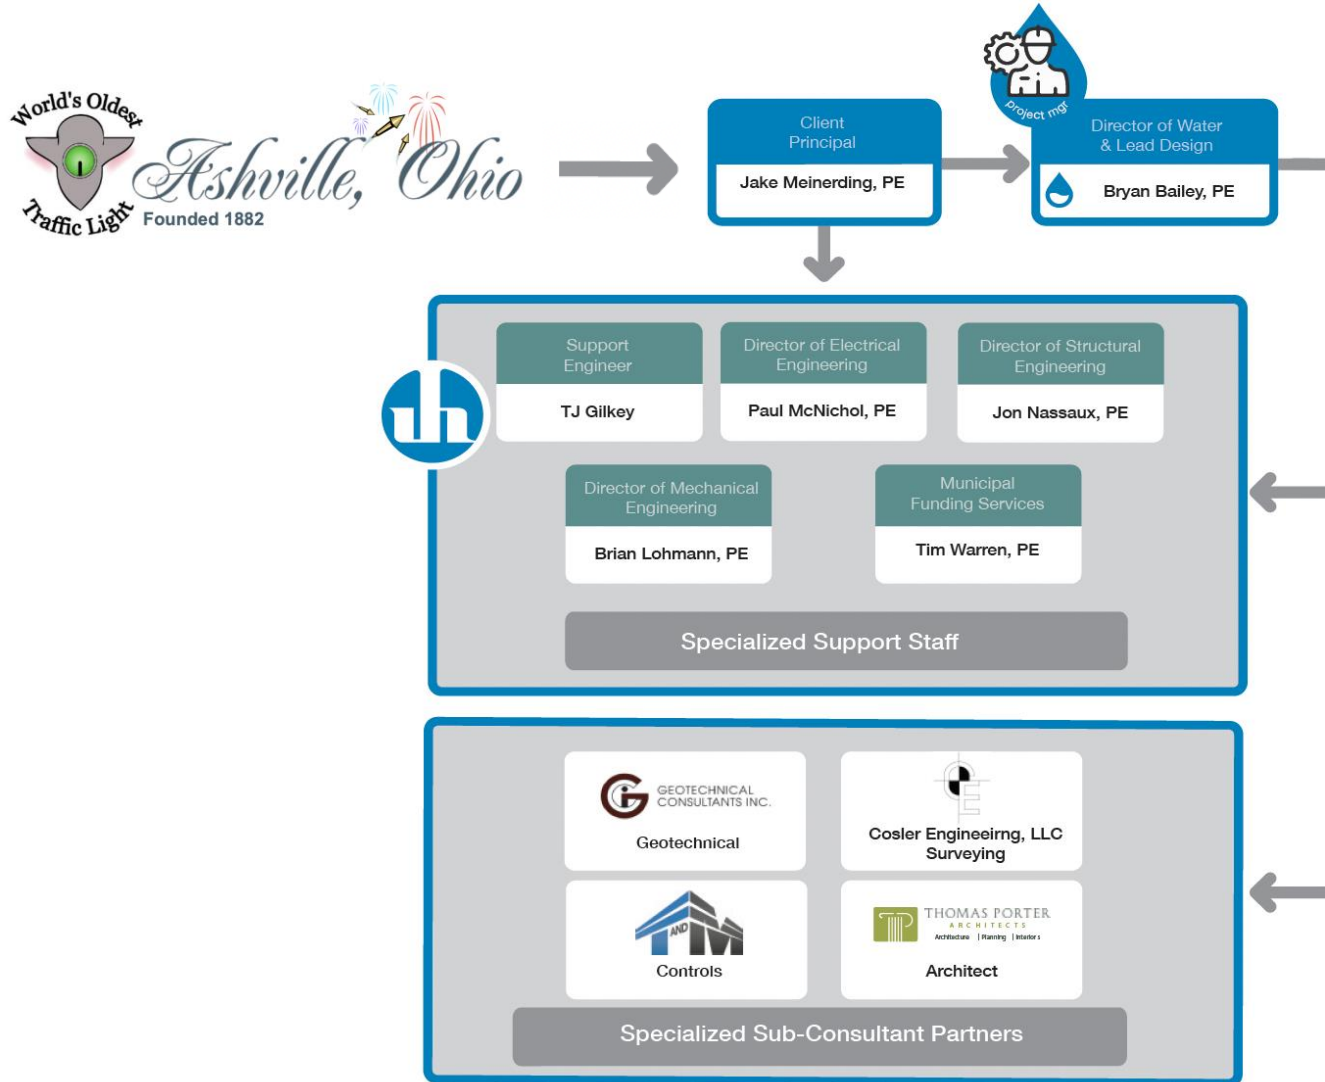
World's Oldest Traffic Light

Ashville, Ohio

Founded 1882

Client Principal

Jake Meinerding, PE

project mgr

Director of Water & Lead Design

Bryan Bailey, PE

Support Engineer

TJ Gilkey

Director of Electrical Engineering

Paul McNichol, PE

Director of Structural Engineering

Jon Nassaux, PE

Director of Mechanical Engineering

Brian Lohmann, PE

Municipal Funding Services

Tim Warren, PE

Specialized Support Staff

GEOTECHNICAL CONSULTANTS INC.

Geotechnical

Cosler Engineeirng, LLC Surveying

AND

Controls

THOMAS PORTER ARCHITECTS

Architecture | Planning | Interiors

Architect

Specialized Sub-Consultant Partners